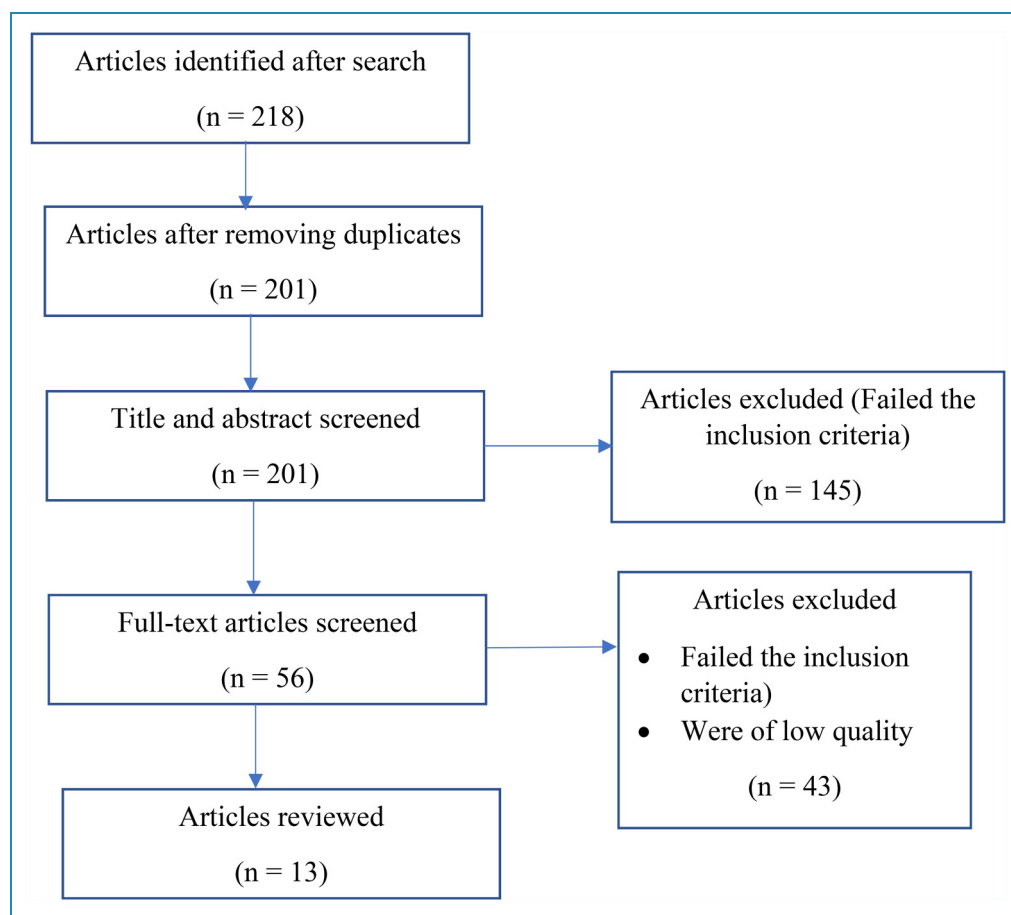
Articles identified after search

(n = 218)

Articles after removing duplicates

(n = 201)

Title and abstract screened

(n = 201)

Articles excluded (Failed the inclusion criteria)

(n = 145)

Full-text articles screened

(n = 56)

Articles excluded

- Failed the inclusion criteria)
- Were of low quality

(n = 43)

Articles reviewed

(n = 13)